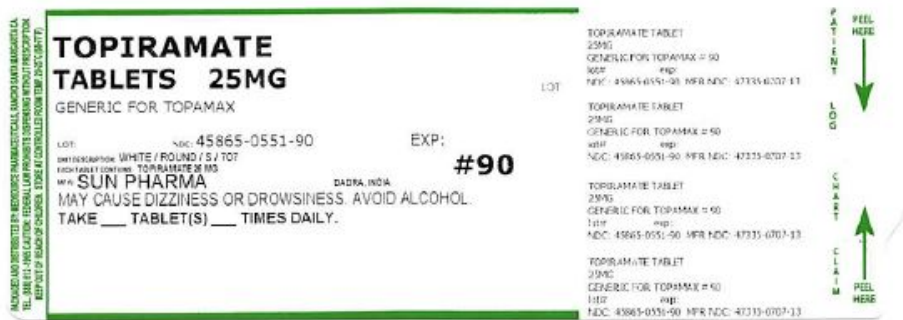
PACKAGED AND DISTRIBUTED BY REDPHARM PHARMACEUTICALS, RANCHO SANTA MARGARITA CA, TEL: (888) 811-9945 CAUTION: FEDERAL LAW PROHIBITS DISPENSING WITHOUT PRESCRIPTION. KEEP OUT OF REACH OF CHILDREN. STORE AT CONTROLLED ROOM TEMP. 25°C (77°F)

TOPIRAMATE TABLETS 25MG

GENERIC FOR TOPAMAX

LOT

LOT: NDC: 45865-0551-90 EXP:

UNIT DESCRIPTION WHITE / ROUND / S / 707

EACH TABLET CONTAINS TOPIRAMATE 25 MG

MFR SUN PHARMA DADRA, INDIA

#90

MAY CAUSE DIZZINESS OR DROWSINESS. AVOID ALCOHOL.

TAKE ___ TABLET(S) ___ TIMES DAILY.

TOPIRAMATE TABLET
25MG
GENERIC FOR TOPAMAX #90
lot# exp:
NDC: 45865-0551-90 MFR NDC: 47335-0707-13

TOPIRAMATE TABLET
25MG
GENERIC FOR TOPAMAX #90
lot# exp:
NDC: 45865-0551-90 MFR NDC: 47335-0707-13

TOPIRAMATE TABLET
25MG
GENERIC FOR TOPAMAX #90
lot# exp:
NDC: 45865-0551-90 MFR NDC: 47335-0707-13

TOPIRAMATE TABLET
25MG
GENERIC FOR TOPAMAX #90
lot# exp:
NDC: 45865-0551-90 MFR NDC: 47335-0707-13

PATIENT LOG

CHART CLAIM

PEEL HERE

PEEL HERE